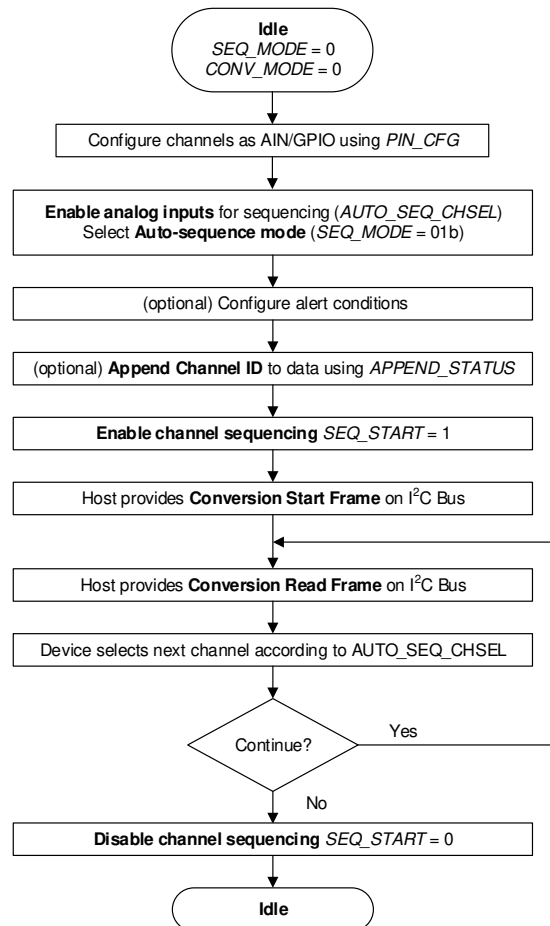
Idle
SEQ_MODE = 0
CONV_MODE = 0

Configure channels as AIN/GPIO using PIN_CFG

Enable analog inputs for sequencing (AUTO_SEQ_CHSEL)
Select Auto-sequence mode (SEQ_MODE = 01b)

(optional) Configure alert conditions

(optional) Append Channel ID to data using APPEND_STATUS

Enable channel sequencing SEQ_START = 1

Host provides Conversion Start Frame on I$^2$C Bus

Host provides Conversion Read Frame on I$^2$C Bus

Device selects next channel according to AUTO_SEQ_CHSEL

Continue?

Yes

No

Disable channel sequencing SEQ_START = 0

Idle